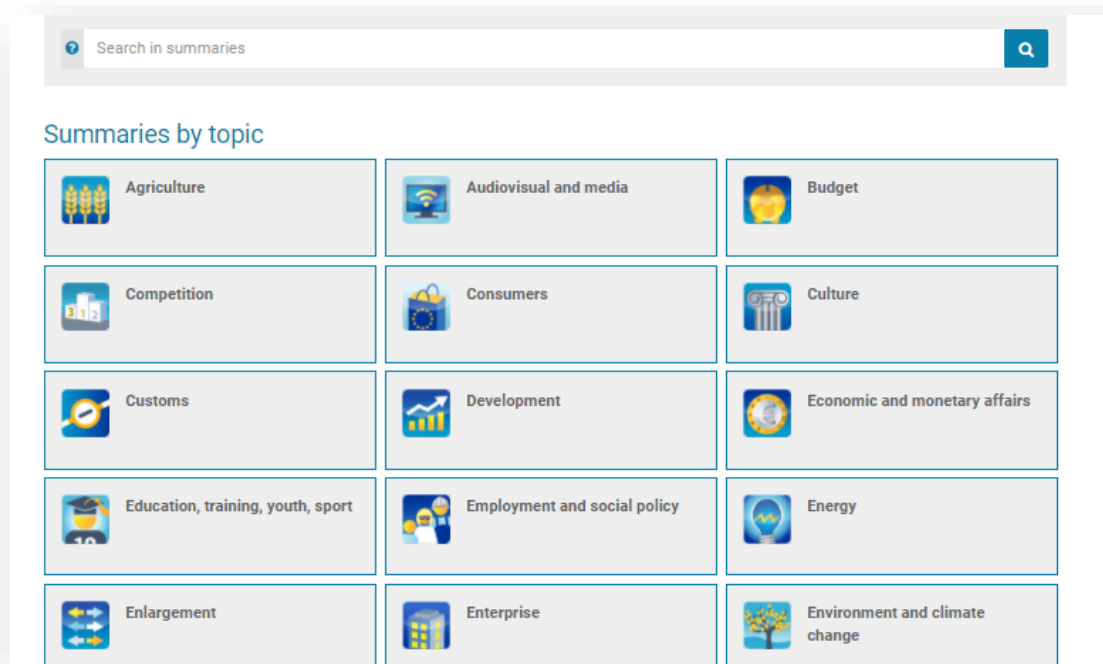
Search in summaries

Summaries by topic

Agriculture

Audiovisual and media

Budget

Competition

Consumers

Culture

Customs

Development

Economic and monetary affairs

Education, training, youth, sport

Employment and social policy

Energy

Enlargement

Enterprise

Environment and climate change